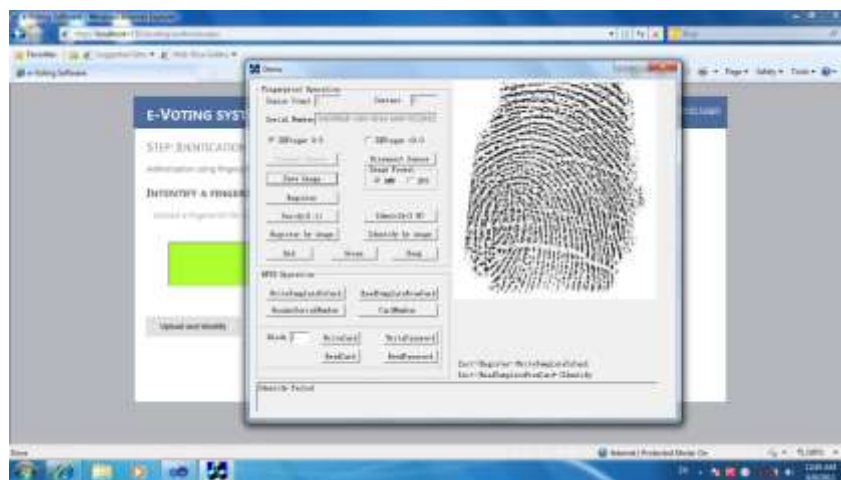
E-VOTING SYST

STEP: IDENTIFICATION

INTENTIFY A FINGER

Upload and Identify

Demo

Fingerprint Operation

Device Count

Serial Number

ZKFinger 9.0

ZKFinger 10.0

Save Image

Register

Verify(1:1)

Identify(1:N)

Register by image

Identify by image

Init

Start

Stop

MIFS Operation

ReadCard

WriteCard

Block

Identify failed

Sector

Bitmap

Internet | Protected Mode: On

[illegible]